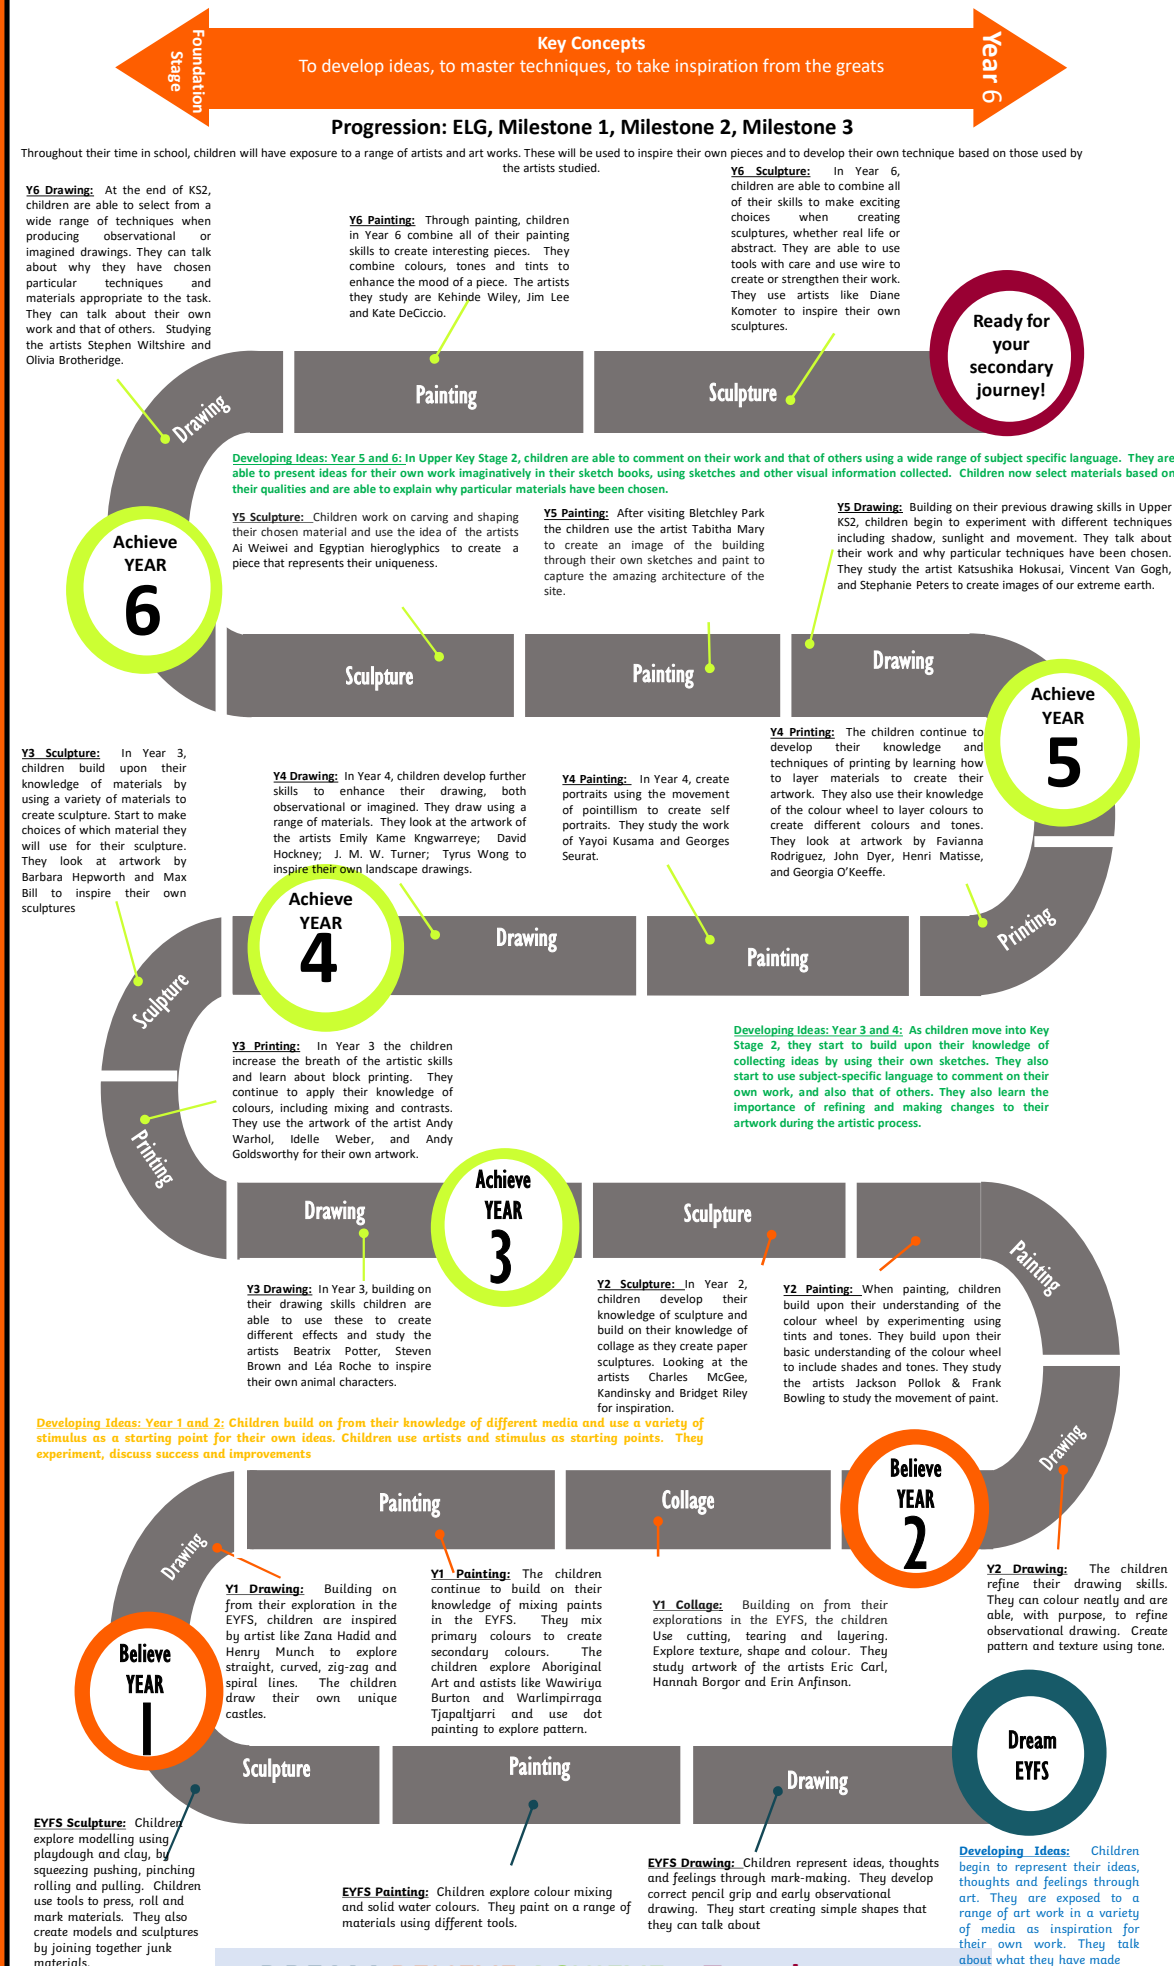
Foundation Stage

Key Concepts
To develop ideas, to master techniques, to take inspiration from the greats

Year 6

Progression: ELG, Milestone 1, Milestone 2, Milestone 3

Throughout their time in school, children will have exposure to a range of artists and art works. These will be used to inspire their own pieces and to develop their own technique based on those used by the artists studied.

Y6 Drawing: At the end of KS2, children are able to select from a wide range of techniques when producing observational or imagined drawings. They can talk about why they have chosen particular techniques and materials appropriate to the task. They can talk about their own work and that of others. Studying the artists Stephen Wiltshire and Olivia Brotheridge.

Y6 Painting: Through painting, children in Year 6 combine all of their painting skills to create interesting pieces. They combine colours, tones and tints to enhance the mood of a piece. The artists they study are Kehinde Wiley, Jim Lee and Kate DeCiccio.

Y6 Sculpture: In Year 6, children are able to combine all of their skills to make exciting choices when creating sculptures, whether real life or abstract. They are able to use tools with care and use wire to create or strengthen their work. They use artists like Diane Komoter to inspire their own sculptures.

Ready for your secondary journey!

Drawing

Painting

Sculpture

Developing Ideas: Year 5 and 6: In Upper Key Stage 2, children are able to comment on their work and that of others using a wide range of subject specific language. They are able to present ideas for their own work imaginatively in their sketch books, using sketches and other visual information collected. Children now select materials based on their qualities and are able to explain why particular materials have been chosen.

Achieve YEAR 6

Y5 Sculpture: Children work on carving and shaping their chosen material and use the idea of the artists Ai Weiwei and Egyptian hieroglyphics to create a piece that represents their uniqueness.

Y5 Painting: After visiting Bletchley Park the children use the artist Tabitha Mary to create an image of the building through their own sketches and paint to capture the amazing architecture of the site.

Y5 Drawing: Building on their previous drawing skills in Upper KS2, children begin to experiment with different techniques including shadow, sunlight and movement. They talk about their work and why particular techniques have been chosen. They study the artist Katsushika Hokusai, Vincent Van Gogh, and Stephanie Peters to create images of our extreme earth.

Sculpture

Painting

Drawing

Achieve YEAR 5

Y4 Printing: The children continue to develop their knowledge and techniques of printing by learning how to layer materials to create their artwork. They also use their knowledge of the colour wheel to layer colours to create different colours and tones. They look at artwork by Favianna Rodriguez, John Dyer, Henri Matisse, and Georgia O'Keeffe.

Y3 Sculpture: In Year 3, children build upon their knowledge of materials by using a variety of materials to create sculpture. Start to make choices of which material they will use for their sculpture. They look at artwork by Barbara Hepworth and Max Bill to inspire their own sculptures

Y4 Drawing: In Year 4, children develop further skills to enhance their drawing, both observational or imagined. They draw using a range of materials. They look at the artwork of the artists Emily Kame Kngwarreye; David Hockney; J. M. W. Turner; Tyrus Wong to inspire their own landscape drawings.

Y4 Painting: In Year 4, create portraits using the movement of pointillism to create self portraits. They study the work of Yayoi Kusama and Georges Seurat.

Achieve YEAR 4

Drawing

Painting

Printing

Sculpture

Y3 Printing: In Year 3 the children increase the breath of the artistic skills and learn about block printing. They continue to apply their knowledge of colours, including mixing and contrasts. They use the artwork of the artist Andy Warhol, Idelle Weber, and Andy Goldsworthy for their own artwork.

Developing Ideas: Year 3 and 4: As children move into Key Stage 2, they start to build upon their knowledge of collecting ideas by using their own sketches. They also start to use subject-specific language to comment on their own work, and also that of others. They also learn the importance of refining and making changes to their artwork during the artistic process.

Printing

Drawing

Achieve YEAR 3

Sculpture

Painting

Y3 Drawing: In Year 3, building on their drawing skills children are able to use these to create different effects and study the artists Beatrix Potter, Steven Brown and Léa Roche to inspire their own animal characters.

Y2 Sculpture: In Year 2, children develop their knowledge of sculpture and build on their knowledge of collage as they create paper sculptures. Looking at the artists Charles McGee, Kandinsky and Bridget Riley for inspiration.

Y2 Painting: When painting, children build upon their understanding of the colour wheel by experimenting using tints and tones. They build upon their basic understanding of the colour wheel to include shades and tones. They study the artists Jackson Pollok & Frank Bowling to study the movement of paint.

Developing Ideas: Year 1 and 2: Children build on from their knowledge of different media and use a variety of stimulus as a starting point for their own ideas. Children use artists and stimulus as starting points. They experiment, discuss success and improvements

Drawing

Painting

Collage

Believe YEAR 2

Drawing

Y1 Drawing: Building on from their exploration in the EYFS, children are inspired by artist like Zana Hadid and Henry Munch to explore straight, curved, zig-zag and spiral lines. The children draw their own unique castles.

Y1 Painting: The children continue to build on their knowledge of mixing paints in the EYFS. They mix primary colours to create secondary colours. The children explore Aboriginal Art and astists like Wawiriya Burton and Warlimpirraga Tjapaltjarri and use dot painting to explore pattern.

Y1 Collage: Building on from their explorations in the EYFS, the children Use cutting, tearing and layering. Explore texture, shape and colour. They study artwork of the artists Eric Carl, Hannah Borgor and Erin Anfinson.

Y2 Drawing: The children refine their drawing skills. They can colour neatly and are able, with purpose, to refine observational drawing. Create pattern and texture using tone.

Believe YEAR 1

Sculpture

Painting

Drawing

Dream EYFS

EYFS Sculpture: Children explore modelling using playdough and clay, by squeezing pushing, pinching rolling and pulling. Children use tools to press, roll and mark materials. They also create models and sculptures by joining together junk materials.

EYFS Painting: Children explore colour mixing and solid water colours. They paint on a range of materials using different tools.

EYFS Drawing: Children represent ideas, thoughts and feelings through mark-making. They develop correct pencil grip and early observational drawing. They start creating simple shapes that they can talk about

Developing Ideas: Children begin to represent their ideas, thoughts and feelings through art. They are exposed to a variety of media as inspiration for their own work. They talk about what they have made

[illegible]